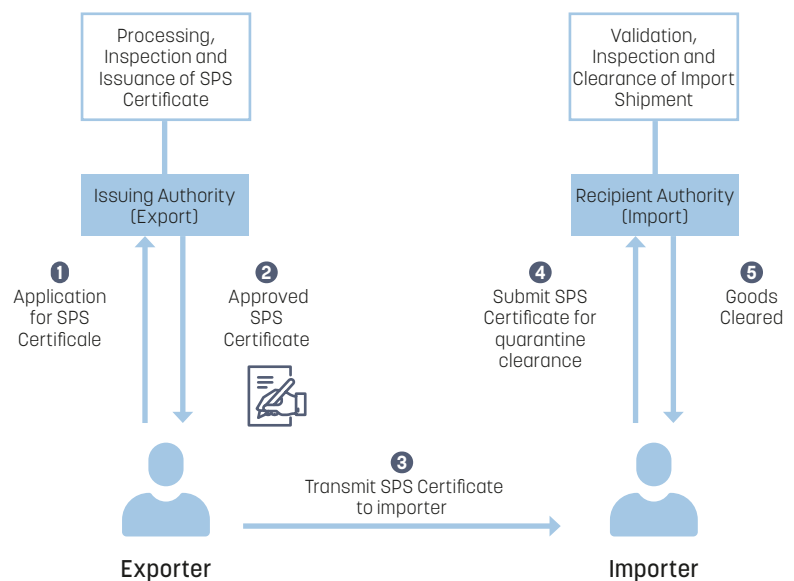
Processing, Inspection and Issuance of SPS Certificate

Issuing Authority (Export)

1
Application for SPS Certificale

2
Approved SPS Certificate

Exporter

3
Transmit SPS Certificate to importer

Validation, Inspection and Clearance of Import Shipment

Recipient Authority (Import)

4
Submit SPS Certificate for quarantine clearance

5
Goods Cleared

Importer